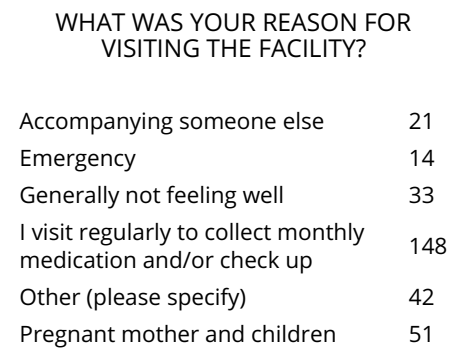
WHAT WAS YOUR REASON FOR VISITING THE FACILITY?

| | |
|---|---|
| Accompanying someone else | 21 |
| Emergency | 14 |
| Generally not feeling well | 33 |
| I visit regularly to collect monthly medication and/or check up | 148 |
| Other (please specify) | 42 |
| Pregnant mother and children | 51 |